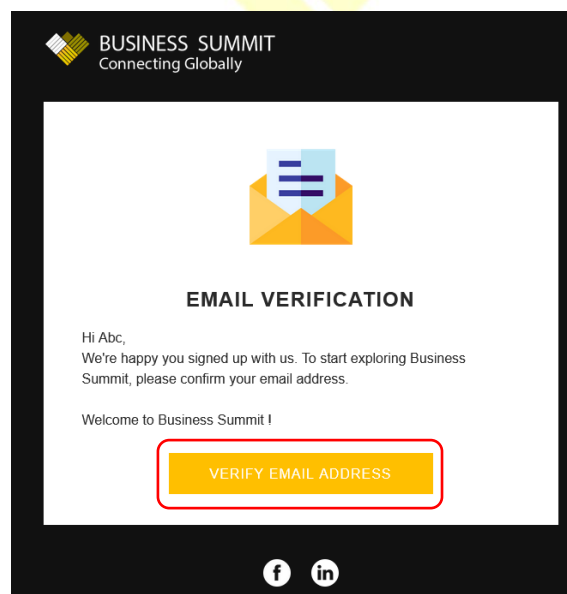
BUSINESS SUMMIT
Connecting Globally

EMAIL VERIFICATION

Hi Abc,
We're happy you signed up with us. To start exploring Business Summit, please confirm your email address.

Welcome to Business Summit !

VERIFY EMAIL ADDRESS

f in